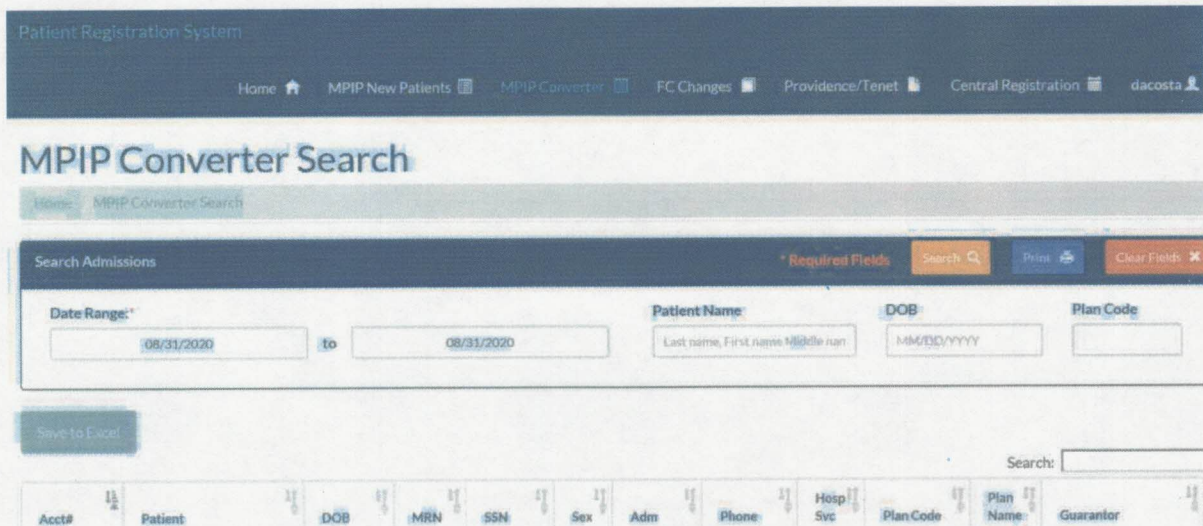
Patient Registration System

Home MPIP New Patients MPIP Converter FC Changes Providence/Tenet Central Registration dacosta

MPIP Converter Search

Home MPIP Converter Search

Search Admissions * Required Fields Search Print Clear Fields

Date Range:* 08/31/2020 to 08/31/2020

Patient Name Last name, First name Middle nan

DOB MM/DD/YYYY

Plan Code

Save to Excel

Search:

| Acct# | Patient | DOB | MRN | SSN | Sex | Adm | Phone | Hosp Svc | Plan Code | Plan Name | Guarantor |
|---|---|---|---|---|---|---|---|---|---|---|---|